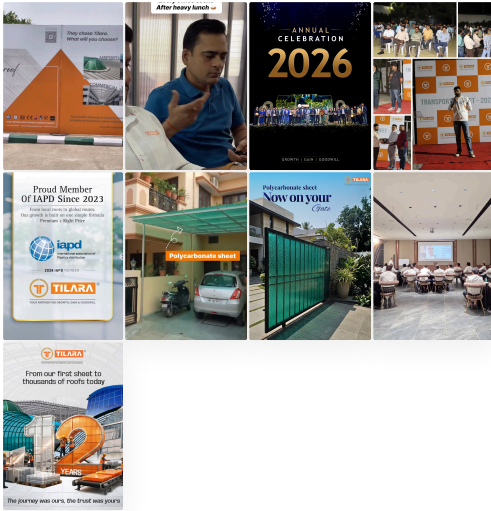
They chase them. What will you choose?

After heavy lunch

ANNUAL CELEBRATION 2026

GROWTH | GAIN | GOODWILL

TRANSPOR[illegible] 202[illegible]

Proud Member Of IAPD Since 2023

From local roots to global reach, Our growth is built on one simple formula: Premium + Right Price

iapd

TILARA

Polycarbonate sheet

Polycarbonate sheet Now on your Gate

TILARA

TILARA

From our first sheet to thousands of roofs today

12 YEARS

The journey was ours, the trust was yours